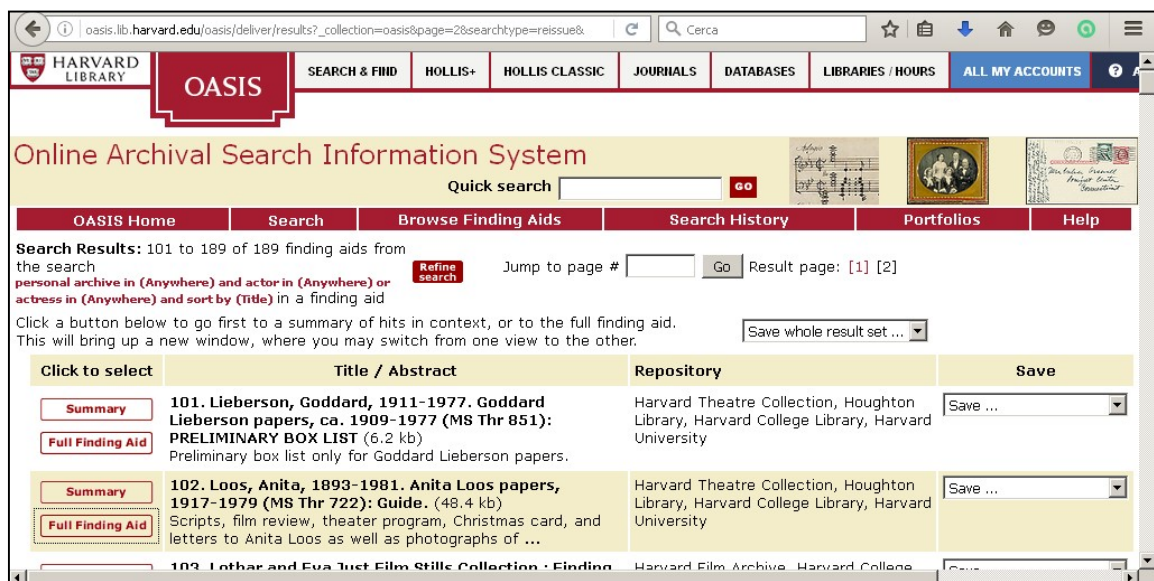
oasis.lib.harvard.edu/oasis/deliver/results?_collection=oasis&page=2&searchtype=reissue&

Cerca

HARVARD LIBRARY

OASIS

SEARCH & FIND | HOLLIS+ | HOLLIS CLASSIC | JOURNALS | DATABASES | LIBRARIES / HOURS | ALL MY ACCOUNTS

Online Archival Search Information System

Quick search GO

OASIS Home | Search | Browse Finding Aids | Search History | Portfolios | Help

Search Results: 101 to 189 of 189 finding aids from the search personal archive in (Anywhere) and actor in (Anywhere) or actress in (Anywhere) and sort by (Title) in a finding aid

Refine search

Jump to page # Go Result page: [1] [2]

Click a button below to go first to a summary of hits in context, or to the full finding aid. This will bring up a new window, where you may switch from one view to the other.

Save whole result set ...

| Click to select | Title / Abstract | Repository | Save |
|---|---|---|---|
| Summary Full Finding Aid | 101. Lieberson, Goddard, 1911-1977. Goddard Lieberson papers, ca. 1909-1977 (MS Thr 851): PRELIMINARY BOX LIST (6.2 kb) Preliminary box list only for Goddard Lieberson papers. | Harvard Theatre Collection, Houghton Library, Harvard College Library, Harvard University | Save ... |
| Summary Full Finding Aid | 102. Loos, Anita, 1893-1981. Anita Loos papers, 1917-1979 (MS Thr 722): Guide. (48.4 kb) Scripts, film review, theater program, Christmas card, and letters to Anita Loos as well as photographs of ... | Harvard Theatre Collection, Houghton Library, Harvard College Library, Harvard University | Save ... |
| | 103. Lothar and Eva Just Film Stills Collection : Finding | Harvard Film Archive, Harvard College | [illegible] |